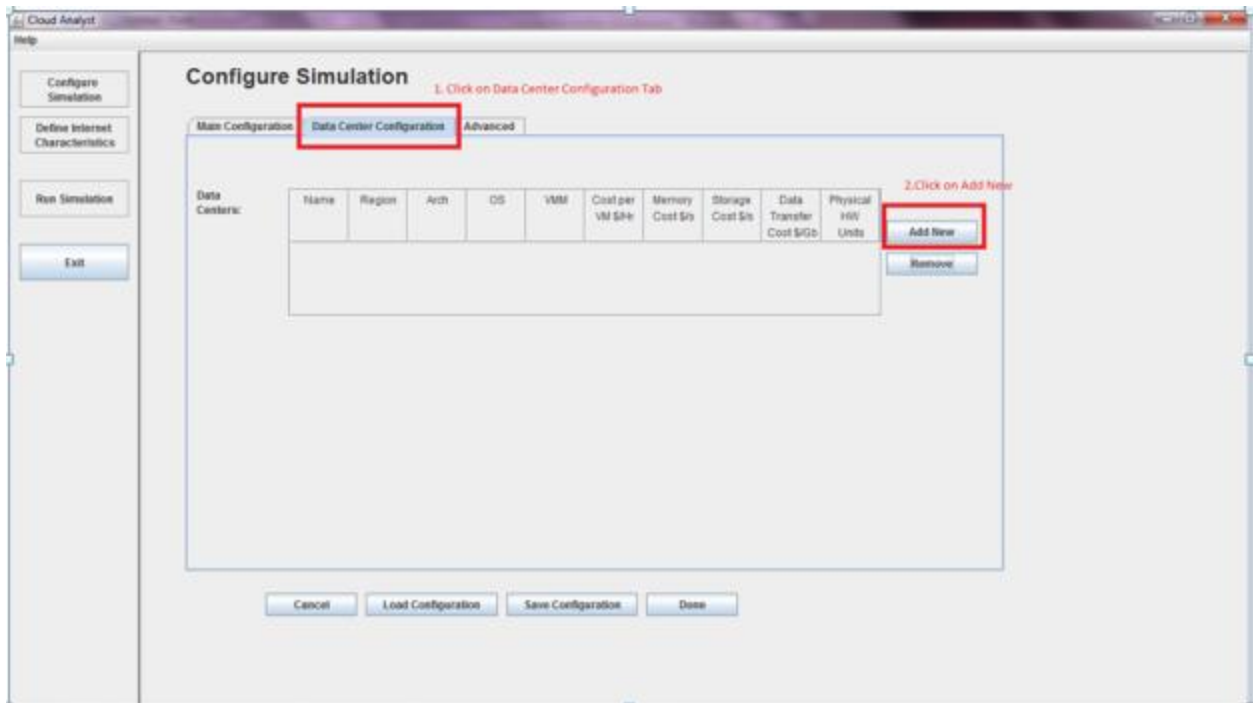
Cloud Analyst
Help

Configure Simulation

Define Internet Characteristics

Run Simulation

Exit

Configure Simulation

1. Click on Data Center Configuration Tab

Main Configuration | Data Center Configuration | Advanced

Data Centers:

| Name | Region | Arch | OS | VMM | Cost per VM $/Hr | Memory Cost $/s | Storage Cost $/s | Data Transfer Cost $/Gb | Physical HW Units |
|---|---|---|---|---|---|---|---|---|---|

2.Click on Add New

Add New

Remove

Cancel | Load Configuration | Save Configuration | Done